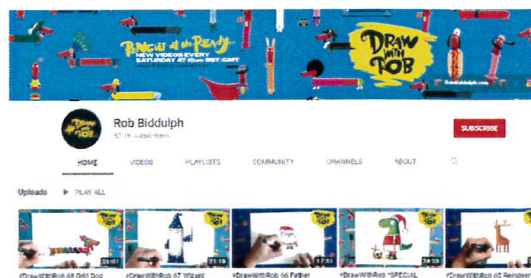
PENCILS at the READY
NEW VIDEOS EVERY SATURDAY AT 10am BST/GMT

DRAW WITH ROB

DRAW WITH ROB

Rob Biddulph
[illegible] subscribers

SUBSCRIBE

HOME VIDEOS PLAYLISTS COMMUNITY CHANNELS ABOUT

Uploads ▶ PLAY ALL

#DrawWithRob 68 Odd Dog
#DrawWithRob 67 Wizard
#DrawWithRob 66 Father
#DrawWithRob *SPECIAL
#DrawWithRob 65 Reindeer